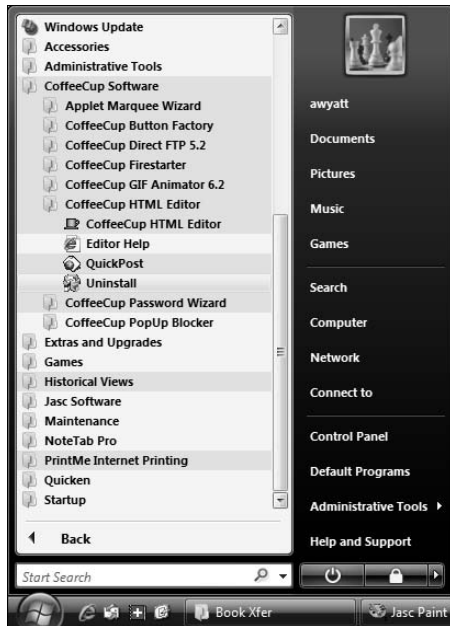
Windows Update
Accessories
Administrative Tools
CoffeeCup Software
Applet Marquee Wizard
CoffeeCup Button Factory
CoffeeCup Direct FTP 5.2
CoffeeCup Firestarter
CoffeeCup GIF Animator 6.2
CoffeeCup HTML Editor
CoffeeCup HTML Editor
Editor Help
QuickPost
Uninstall
CoffeeCup Password Wizard
CoffeeCup PopUp Blocker
Extras and Upgrades
Games
Historical Views
Jasc Software
Maintenance
NoteTab Pro
PrintMe Internet Printing
Quicken
Startup

Back

Start Search

awyatt
Documents
Pictures
Music
Games
Search
Computer
Network
Connect to
Control Panel
Default Programs
Administrative Tools
Help and Support

Book Xfer
Jasc Paint